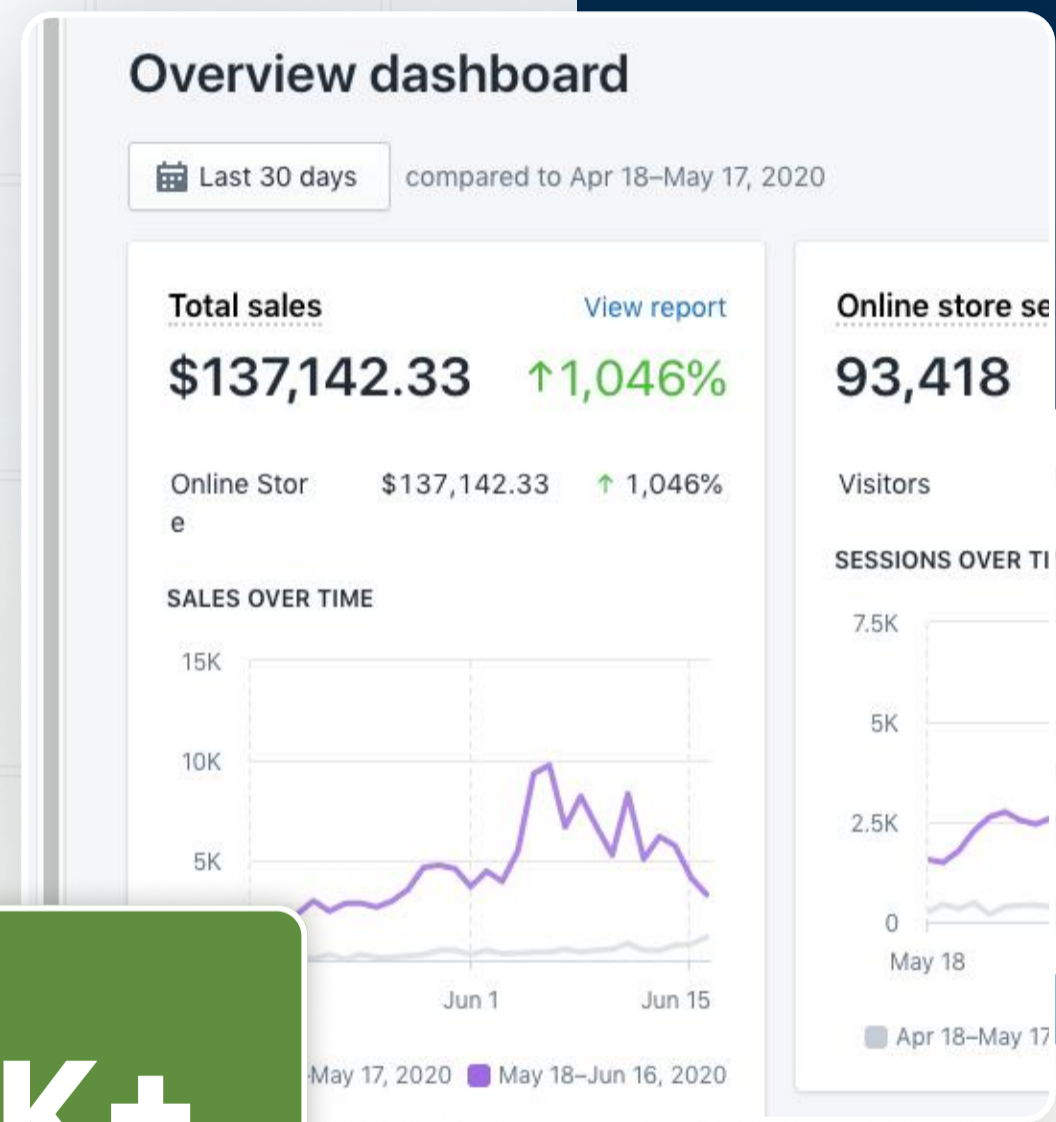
Overview dashboard

Last 30 days compared to Apr 18–May 17, 2020

Total sales View report
$137,142.33 ↑1,046%

Online Store $137,142.33 ↑ 1,046%

SALES OVER TIME

15K
10K
5K

Jun 1 Jun 15

May 17, 2020 May 18–Jun 16, 2020

Online store se
93,418

Visitors

SESSIONS OVER TI

7.5K
5K
2.5K
0
May 18

Apr 18–May 17

K+